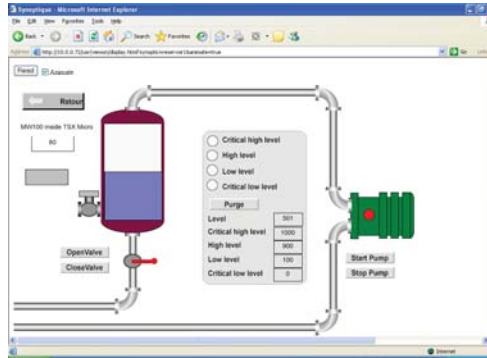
Synoptique - Microsoft Internet Explorer

File Edit View Favorites Tools Help

Back Search Favorites

Address http://10.0.0.72/usr/viewer/display.htm?synoptic=reservoir&barstate=true

Go Links

Rerest Autosafe

Retour

MW100 inside TSX Micro

80

Critical high level

High level

Low level

Critical low level

Purge

| Level | 501 |
|---|---|
| Critical high level | 1000 |
| High level | 900 |
| Low level | 100 |
| Critical low level | 0 |

OpenValve

CloseValve

Start Pump

Stop Pump

Internet